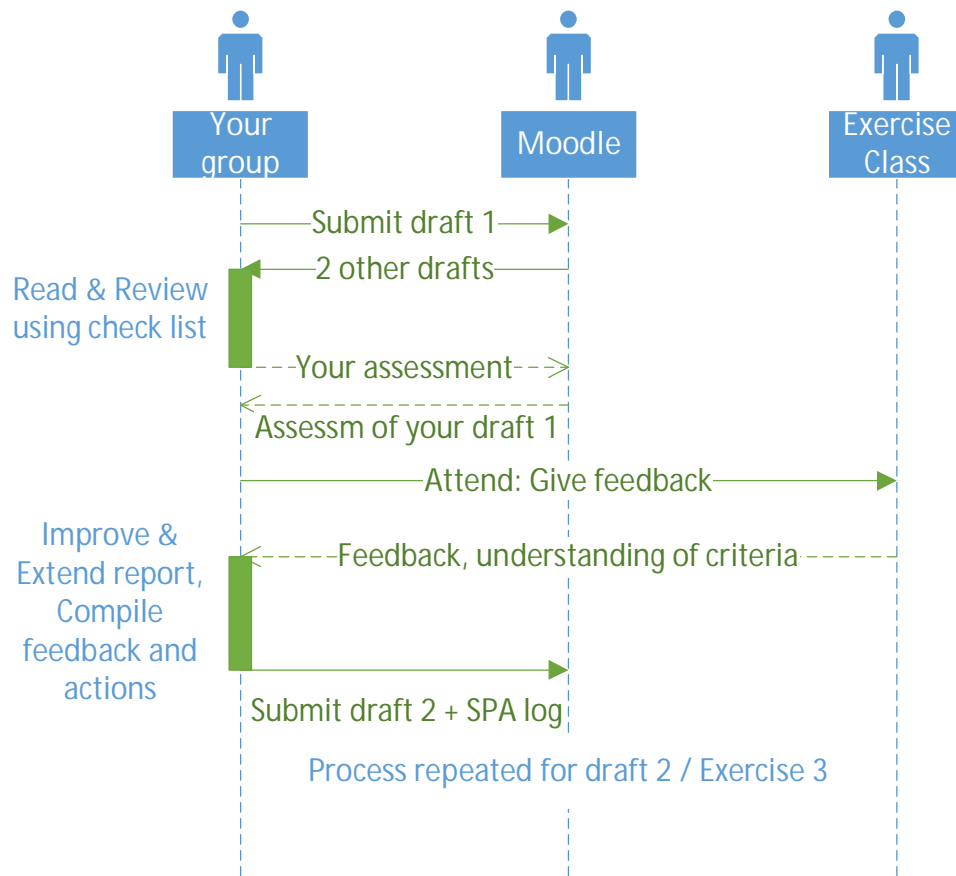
Your group

Moodle

Exercise Class

Submit draft 1

2 other drafts

Read & Review using check list

Your assessment

Assessm of your draft 1

Attend: Give feedback

Improve & Extend report, Compile feedback and actions

Feedback, understanding of criteria

Submit draft 2 + SPA log

Process repeated for draft 2 / Exercise 3